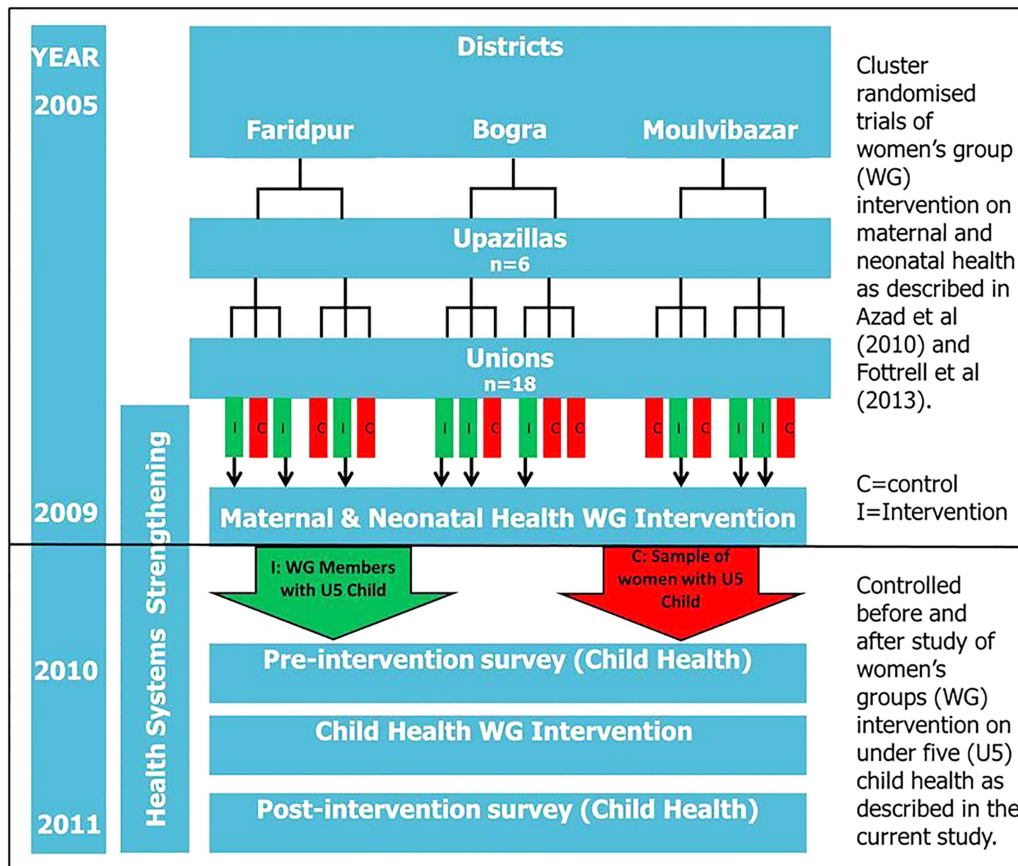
YEAR

2005

Districts

Faridpur Bogra Moulvibazar

Upazillas
n=6

Unions
n=18

I C I C I C I I C I C C C I C C I C

Cluster randomised trials of women's group (WG) intervention on maternal and neonatal health as described in Azad et al (2010) and Fottrell et al (2013).

C=control
I=Intervention

2009

Maternal & Neonatal Health WG Intervention

Health Systems Strengthening

I: WG Members with U5 Child

C: Sample of women with U5 Child

2010

Pre-intervention survey (Child Health)

Child Health WG Intervention

2011

Post-intervention survey (Child Health)

Controlled before and after study of women's groups (WG) intervention on under five (U5) child health as described in the current study.